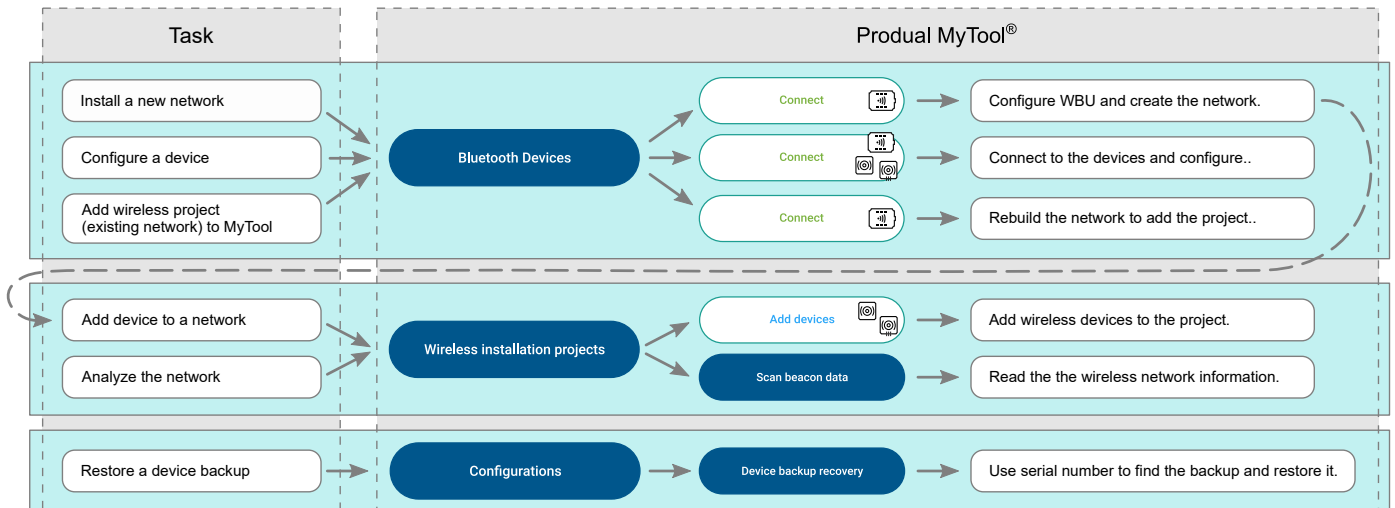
Task

Produal MyTool®

Install a new network

Configure a device

Add wireless project (existing network) to MyTool

Bluetooth Devices

Connect

Connect

Connect

Configure WBU and create the network.

Connect to the devices and configure..

Rebuild the network to add the project..

Add device to a network

Analyze the network

Wireless installation projects

Add devices

Scan beacon data

Add wireless devices to the project.

Read the the wireless network information.

Restore a device backup

Configurations

Device backup recovery

Use serial number to find the backup and restore it.